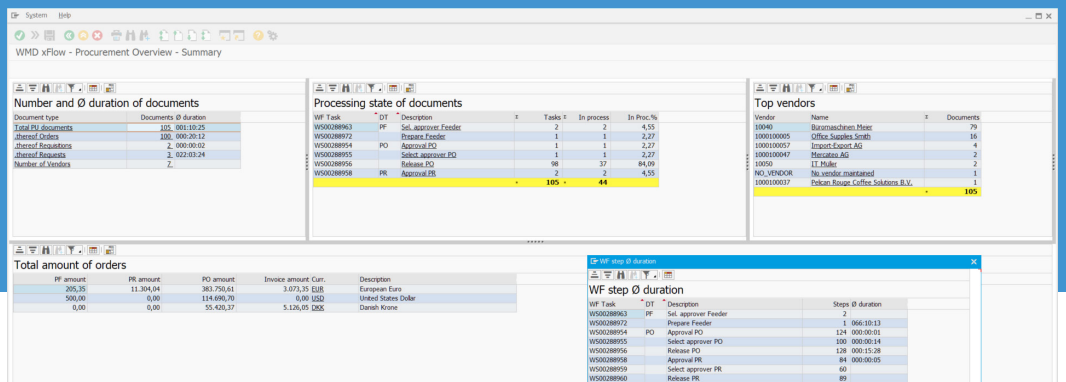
System Help

WMD xFlow - Procurement Overview - Summary

Number and Ø duration of documents

| Document type | Documents | Ø duration |
|---|---|---|
| Total PU documents | 105 | 001:10:25 |
| .thereof Orders | 100 | 000:20:12 |
| .thereof Requisitions | 2 | 000:00:02 |
| .thereof Requests | 2 | 022:03:24 |
| Number of Vendors | 7 | |

Processing state of documents

| WF Task | DT | Description | Tasks | In process | In Proc.% |
|---|---|---|---|---|---|
| WS00288963 | PF | Sel. approver Feeder | 2 | 2 | 4,55 |
| WS00288972 | | Prepare Feeder | 1 | 1 | 2,27 |
| WS00288954 | PO | Approval PO | 1 | 1 | 2,27 |
| WS00288955 | | Select approver PO | 1 | 1 | 2,27 |
| WS00288956 | | Release PO | 98 | 37 | 84,09 |
| WS00288958 | PR | Approval PR | 2 | 2 | 4,55 |
| | | | • 105 | • 44 | |

Top vendors

| Vendor | Name | Documents |
|---|---|---|
| 10040 | Büromaschinen Meier | 79 |
| 1000100005 | Office Supplies Smith | 16 |
| 1000100057 | Import-Export AG | 4 |
| 1000100047 | Mercateo AG | 2 |
| 10050 | IT Muller | 2 |
| NO_VENDOR | No vendor maintained | 1 |
| 1000100037 | Pelican Rouge Coffee Solutions B.V. | 1 |
| | | • 105 |

Total amount of orders

| PF amount | PR amount | PO amount | Invoice amount | Curr. | Description |
|---|---|---|---|---|---|
| 205,35 | 11.304,04 | 383.750,61 | 3.073,35 | EUR | European Euro |
| 500,00 | 0,00 | 114.690,70 | 0,00 | USD | United States Dollar |
| 0,00 | 0,00 | 55.420,37 | 5.126,05 | DKK | Danish Krone |

WF step Ø duration

WF step Ø duration

| WF Task | DT | Description | Steps | Ø duration |
|---|---|---|---|---|
| WS00288963 | PF | Sel. approver Feeder | 2 | |
| WS00288972 | | Prepare Feeder | 1 | 066:10:13 |
| WS00288954 | PO | Approval PO | 124 | 000:00:01 |
| WS00288955 | | Select approver PO | 100 | 000:00:14 |
| WS00288956 | | Release PO | 128 | 000:15:28 |
| WS00288958 | | Approval PR | 84 | 000:00:05 |
| WS00288959 | | Select approver PR | 60 | |
| WS00288960 | | Release PR | 89 | |